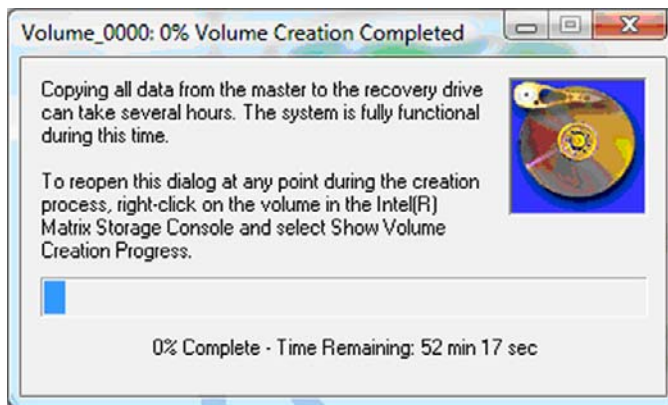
Volume_0000: 0% Volume Creation Completed

Copying all data from the master to the recovery drive can take several hours. The system is fully functional during this time.

To reopen this dialog at any point during the creation process, right-click on the volume in the Intel(R) Matrix Storage Console and select Show Volume Creation Progress.

0% Complete - Time Remaining: 52 min 17 sec